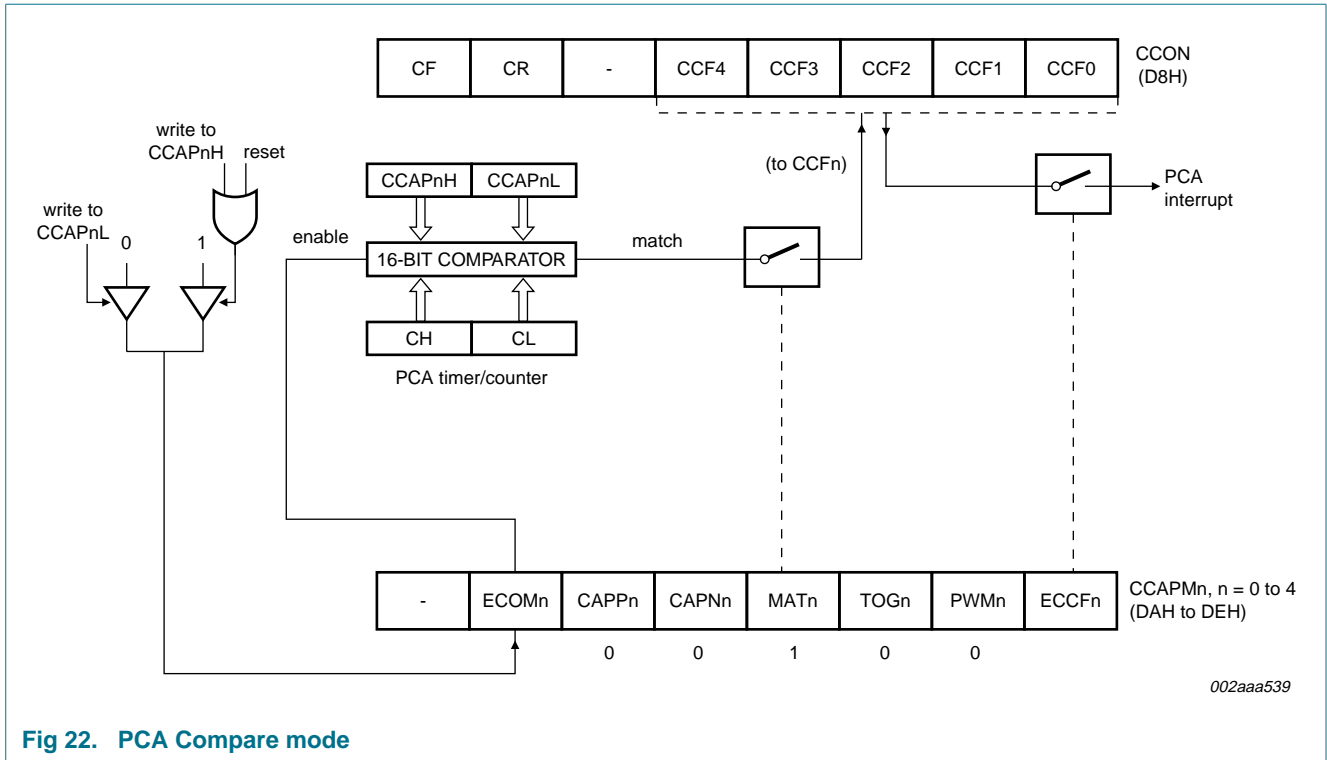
| CF | CR | - | CCF4 | CCF3 | CCF2 | CCF1 | CCF0 |
|---|---|---|---|---|---|---|---|

CCON
(D8H)

write to
CCAPnH

reset

(to CCFn)

PCA
interrupt

write to
CCAPnL

0

1

enable

CCAPnH

CCAPnL

16-BIT COMPARATOR

match

CH

CL

PCA timer/counter

| - | ECOMn | CAPPn | CAPNn | MATn | TOGn | PWMn | ECCFn |
|---|---|---|---|---|---|---|---|
| | | 0 | 0 | 1 | 0 | 0 | |

CCAPMn, n = 0 to 4
(DAH to DEH)

002aaa539

Fig 22. PCA Compare mode